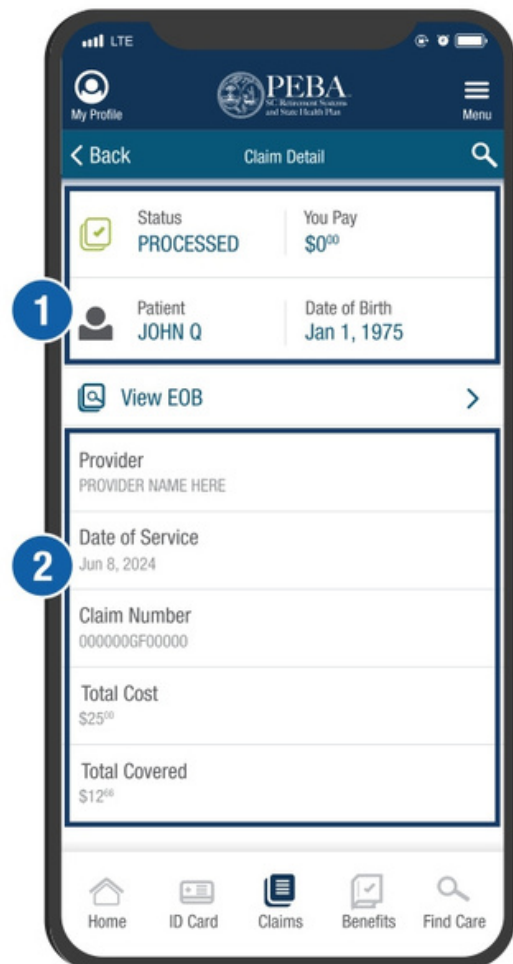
LTE

My Profile

PEBA
SC Retirement Systems and State Health Plan

Menu

< Back
Claim Detail

Status
PROCESSED

You Pay
$0$^{00}$

1

Patient
JOHN Q

Date of Birth
Jan 1, 1975

View EOB
>

Provider
PROVIDER NAME HERE

2

Date of Service
Jun 8, 2024

Claim Number
000000GF00000

Total Cost
$25$^{00}$

Total Covered
$12$^{66}$

Home
ID Card
Claims
Benefits
Find Care